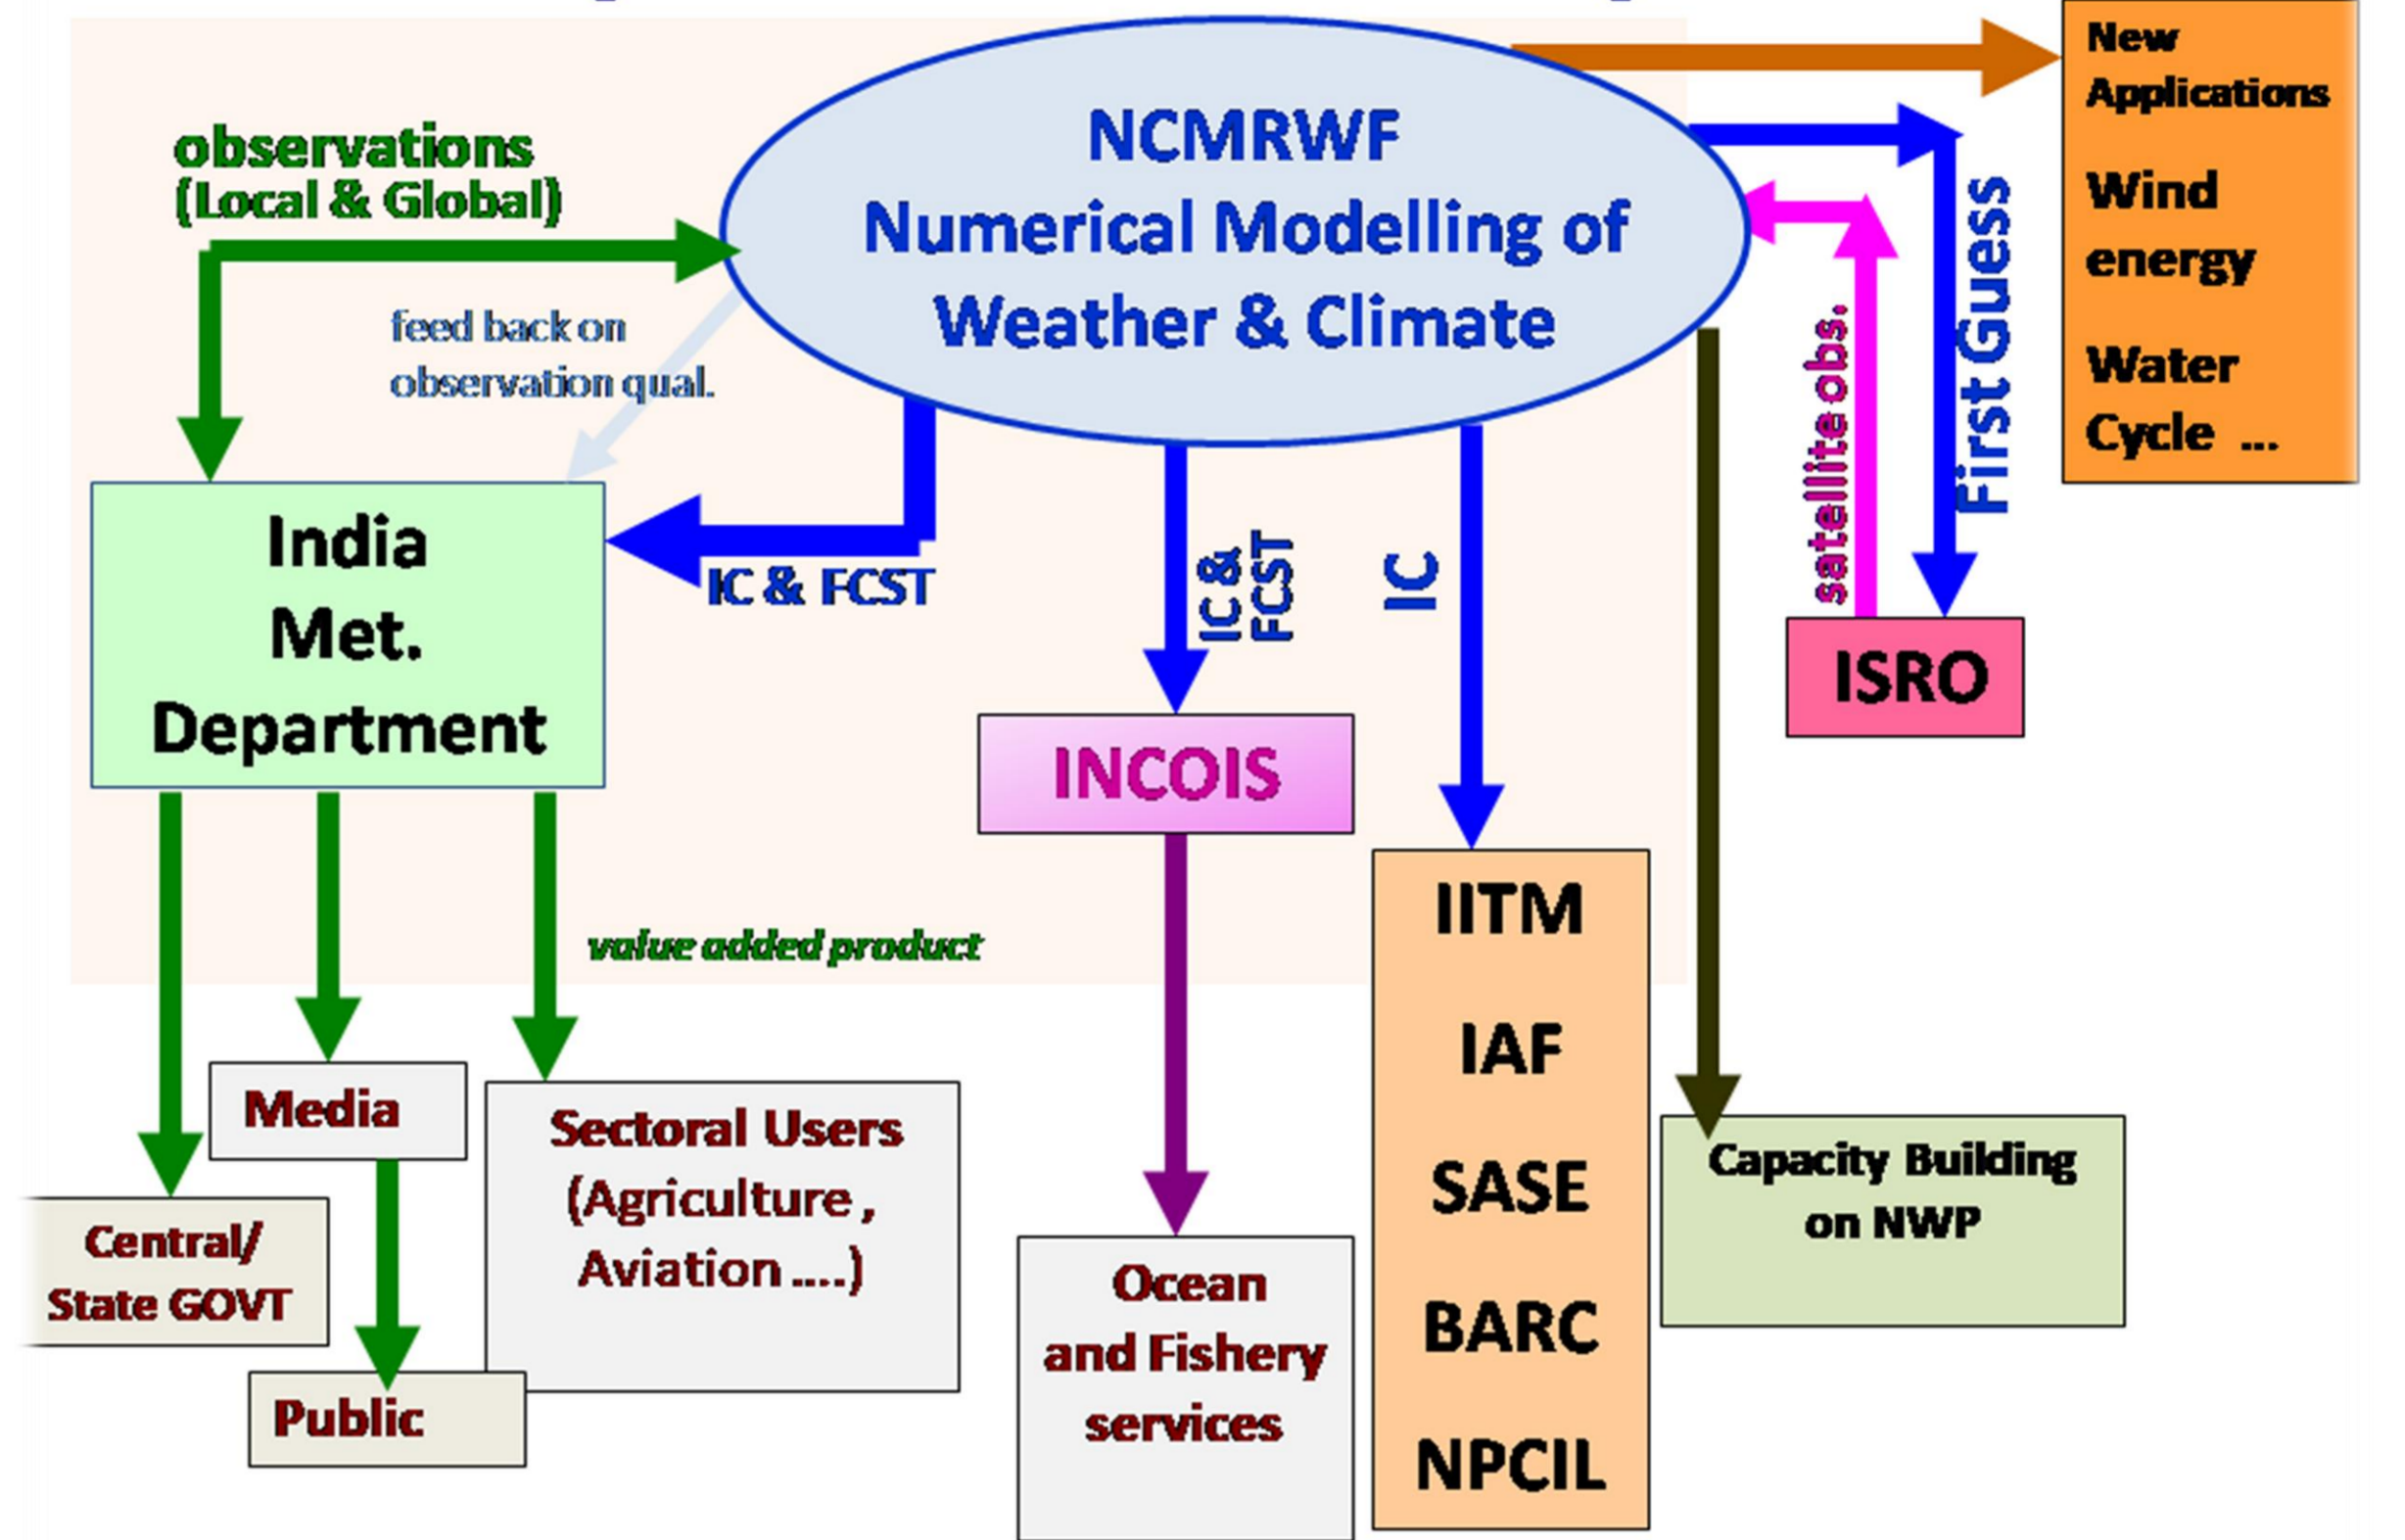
observations
(Local & Global)

NCMRWF
Numerical Modelling of
Weather & Climate

New
Applications

Wind
energy

Water
Cycle ...

feed back on
observation qual.

First Guess

satellite obs.

India
Met.
Department

IC & FCST

IC &
FCST

IC

ISRO

INCOIS

IITM

IAF

SASE

BARC

NPCIL

value added product

Media

Sectoral Users
(Agriculture ,
Aviation ....)

Capacity Building
on NWP

Central/
State GOVT

Public

Ocean
and Fishery
services